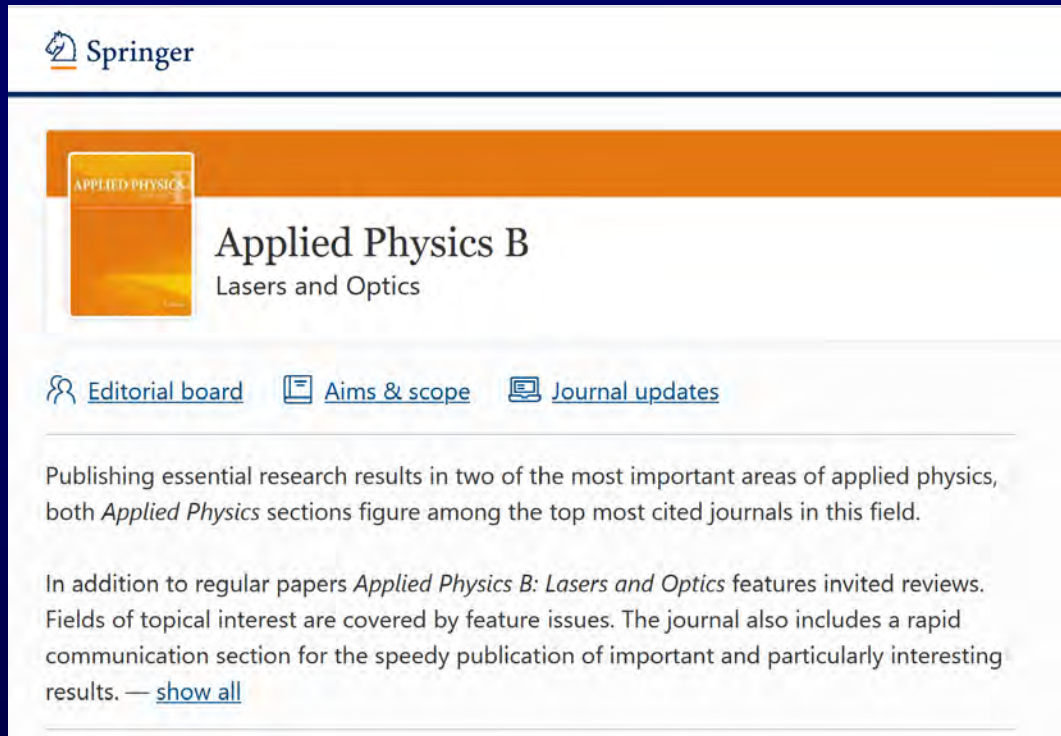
Springer

APPLIED PHYSICS B

Applied Physics B
Lasers and Optics

Editorial board Aims & scope Journal updates

Publishing essential research results in two of the most important areas of applied physics, both *Applied Physics* sections figure among the top most cited journals in this field.

In addition to regular papers *Applied Physics B: Lasers and Optics* features invited reviews. Fields of topical interest are covered by feature issues. The journal also includes a rapid communication section for the speedy publication of important and particularly interesting results. — show all